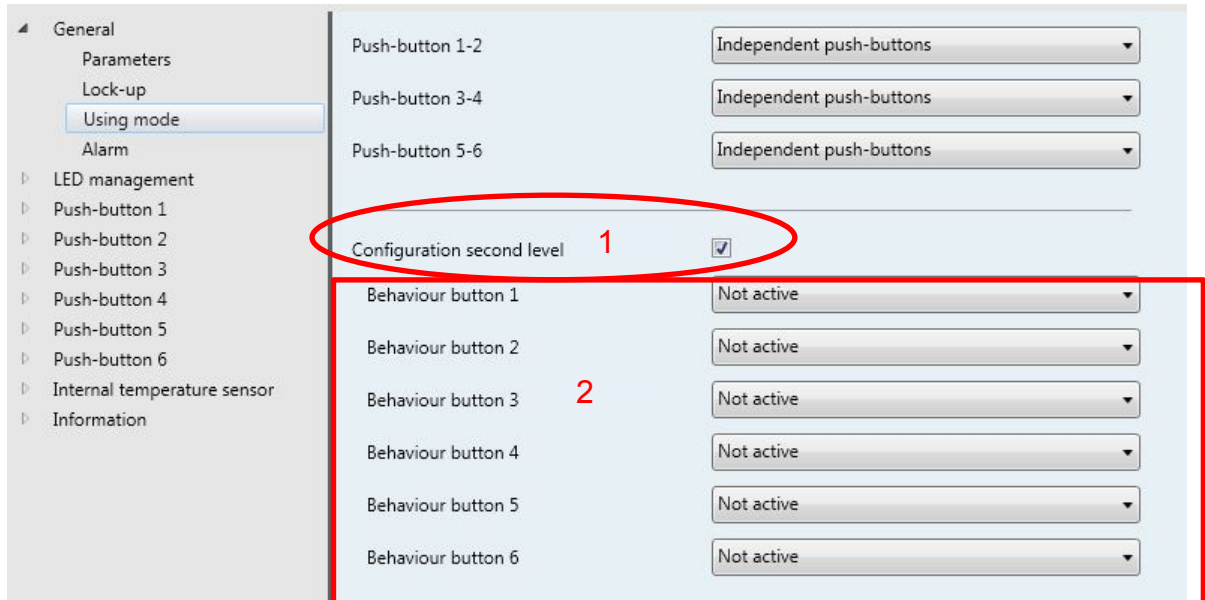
General
Parameters
Lock-up
Using mode
Alarm
LED management
Push-button 1
Push-button 2
Push-button 3
Push-button 4
Push-button 5
Push-button 6
Internal temperature sensor
Information

Push-button 1-2 Independent push-buttons
Push-button 3-4 Independent push-buttons
Push-button 5-6 Independent push-buttons

Configuration second level 1

Behaviour button 1 Not active
Behaviour button 2 Not active
Behaviour button 3 Not active
2
Behaviour button 4 Not active
Behaviour button 5 Not active
Behaviour button 6 Not active